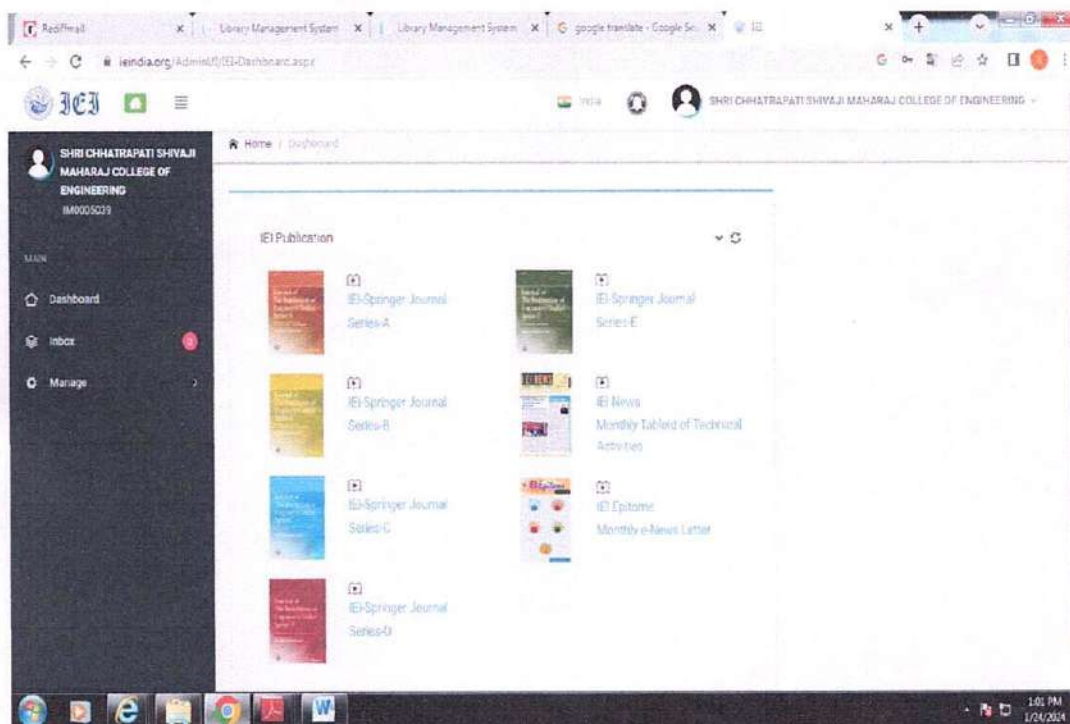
Rediffmail | Library Management System | Library Management System | google translate - Google Se... |

ieindia.org/Admin/IEI-Dashboard.aspx

IEI

India

SHRI CHHATRAPATI SHIVAJI MAHARAJ COLLEGE OF ENGINEERING

SHRI CHHATRAPATI SHIVAJI MAHARAJ COLLEGE OF ENGINEERING
IM0005039

MAIN

Dashboard

Inbox

Manage

Home / Dashboard

IEI Publication

IEI-Springer Journal Series-A

IEI-Springer Journal Series-E

IEI-Springer Journal Series-B

IEI News
Monthly Tabloid of Technical Activities

IEI-Springer Journal Series-C

IEI Epitome
Monthly e-News Letter

IEI-Springer Journal Series-D

1:01 PM
1/24/2024